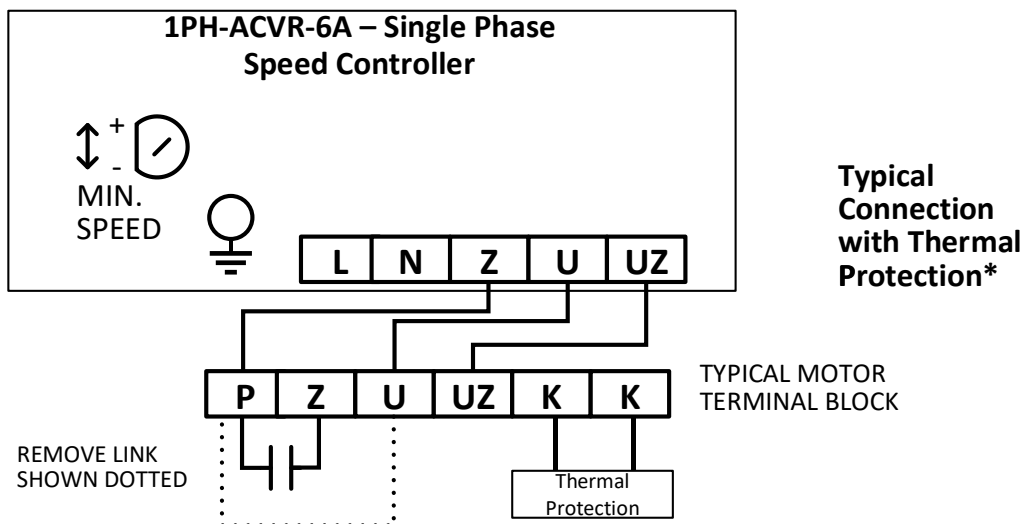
1PH-ACVR-6A – Single Phase Speed Controller

+
-
MIN. SPEED

| L | N | Z | U | UZ |
|---|---|---|---|---|

Typical Connection with Thermal Protection*

| P | Z | U | UZ | K | K |
|---|---|---|---|---|---|

TYPICAL MOTOR TERMINAL BLOCK

REMOVE LINK SHOWN DOTTED

Thermal Protection